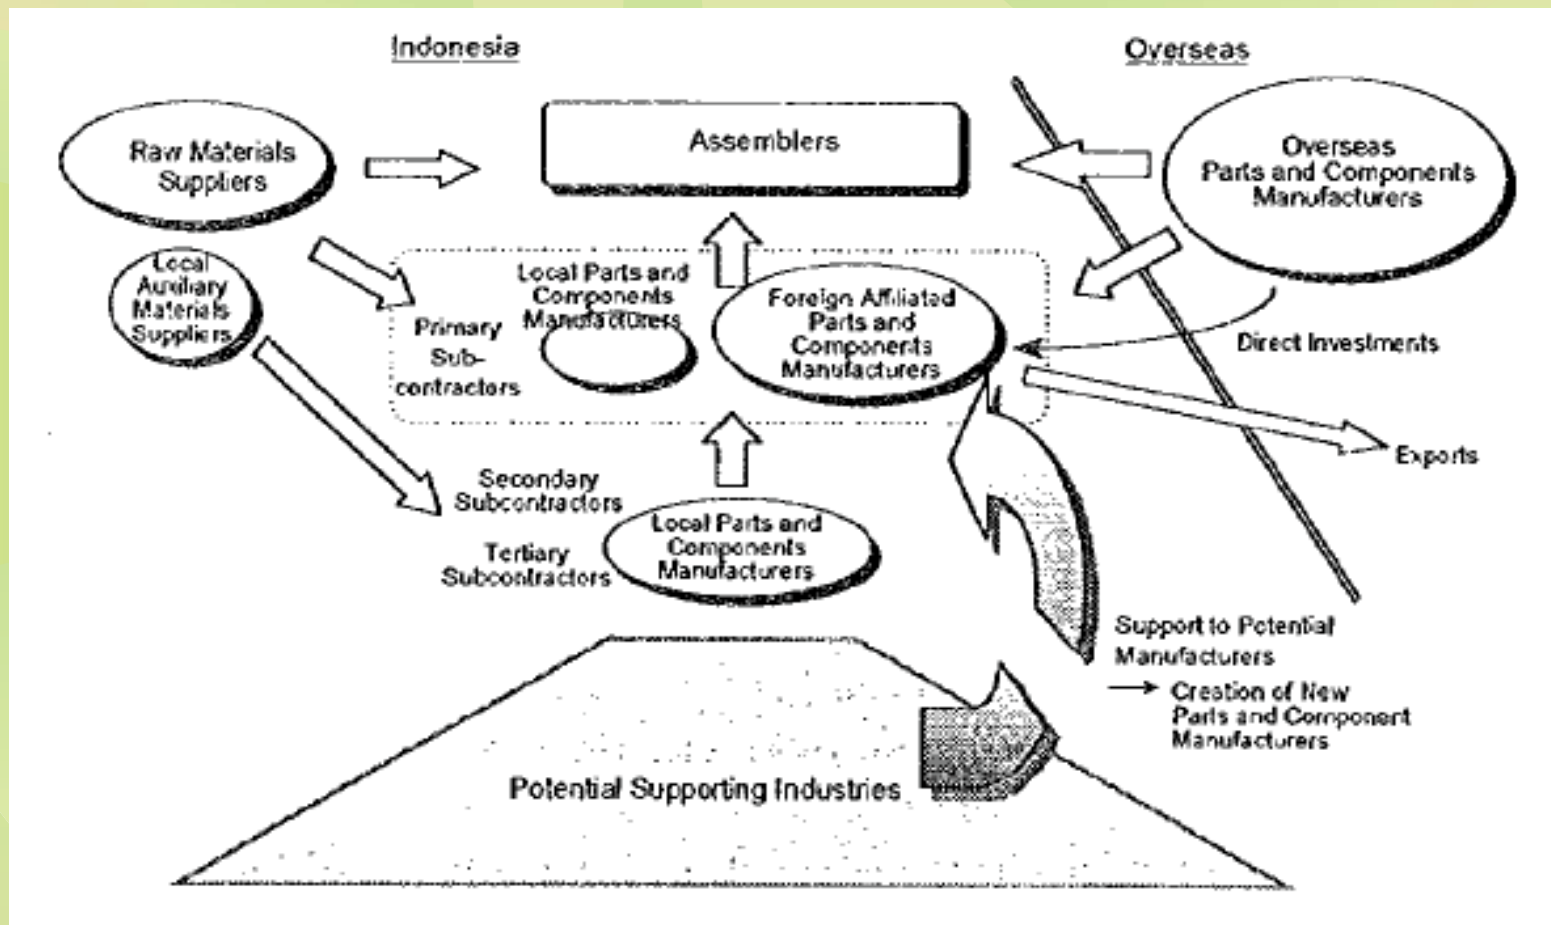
Indonesia

Overseas

Raw Materials Suppliers

Assemblers

Overseas Parts and Components Manufacturers

Local Auxiliary Materials Suppliers

Local Parts and Components Manufacturers

Primary Subcontractors

Foreign Affiliated Parts and Components Manufacturers

Direct Investments

Exports

Secondary Subcontractors

Tertiary Subcontractors

Local Parts and Components Manufacturers

Support to Potential Manufacturers

→ Creation of New Parts and Component Manufacturers

Potential Supporting Industries